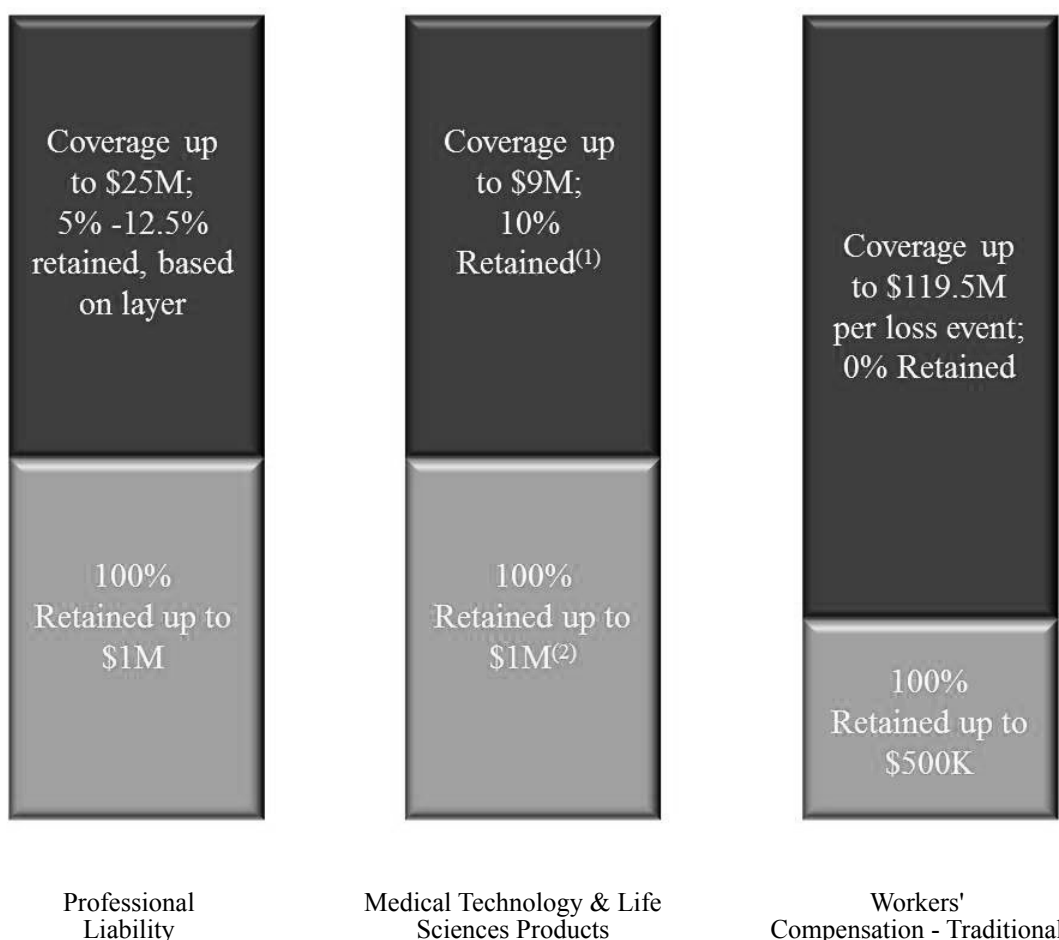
Coverage up to \$25M; 5% -12.5% retained, based on layer

100% Retained up to \$1M

Professional Liability

Coverage up to \$9M; 10% Retained$^{(1)}$

100% Retained up to \$1M$^{(2)}$

Medical Technology & Life Sciences Products

Coverage up to \$119.5M per loss event; 0% Retained

100% Retained up to \$500K

Workers' Compensation - Traditional